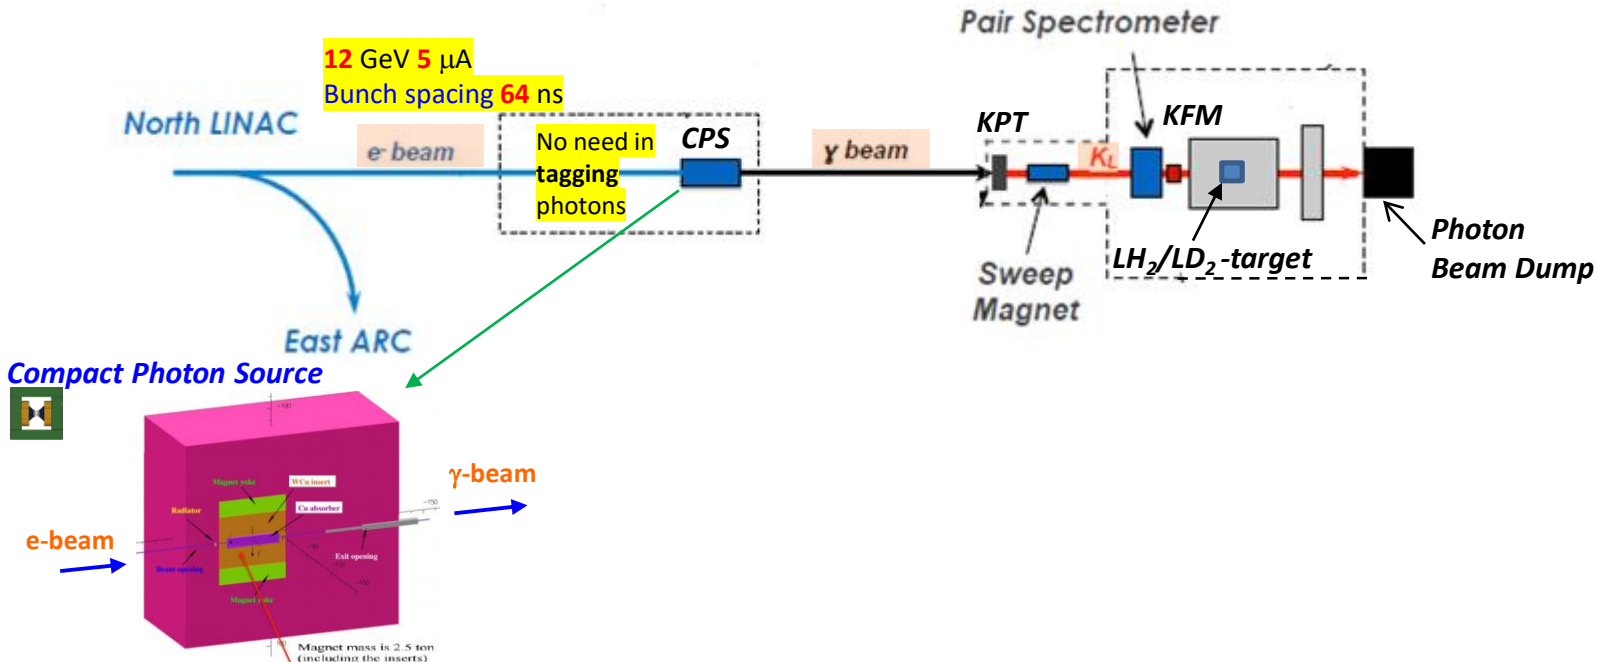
12 GeV 5 μA
Bunch spacing 64 ns

Pair Spectrometer

North LINAC

e⁻ beam

No need in tagging photons

CPS

γ beam

KPT

KFM

$K_L$

Photon Beam Dump

$LH_2/LD_2$-target

Sweep Magnet

East ARC

Compact Photon Source

~100

Magnet yoke

WCu insert

Radiator

Cu absorber

~150

Beam opening

Exit opening

Magnet yoke

γ-beam

e-beam

Magnet mass is 2.5 ton (including the inserts)